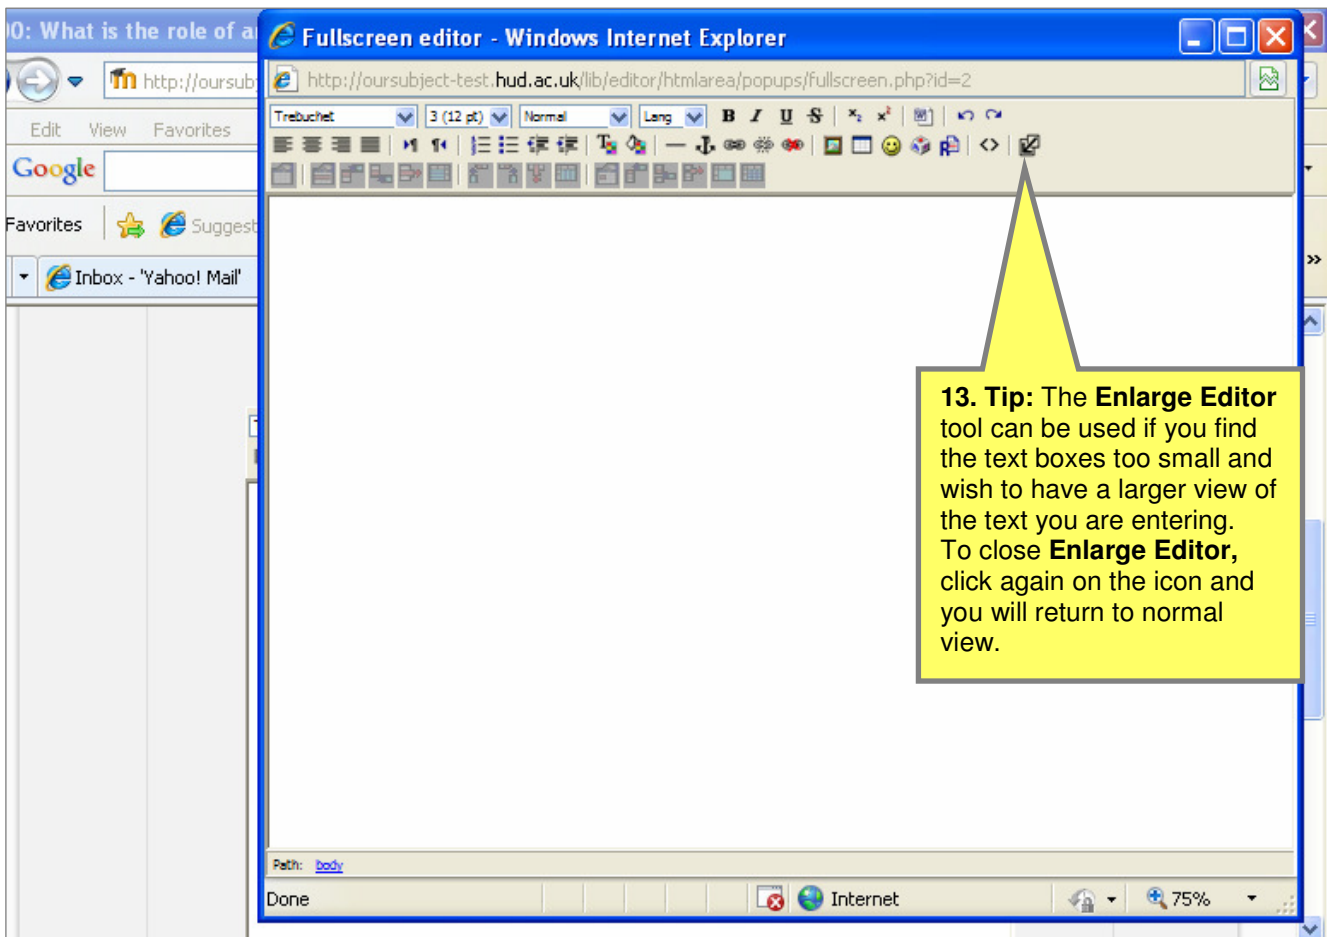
0: What is the role of a

http://oursub

Edit View Favorites

Google

Favorites Suggest

Inbox - 'Yahoo! Mail'

Fullscreen editor - Windows Internet Explorer

http://oursubject-test.hud.ac.uk/lib/editor/htmlarea/popups/fullscreen.php?id=2

Trebuchet 3 (12 pt) Normal Lang B I U S

**13. Tip:** The **Enlarge Editor** tool can be used if you find the text boxes too small and wish to have a larger view of the text you are entering. To close **Enlarge Editor,** click again on the icon and you will return to normal view.

Path: body

Done Internet 75%